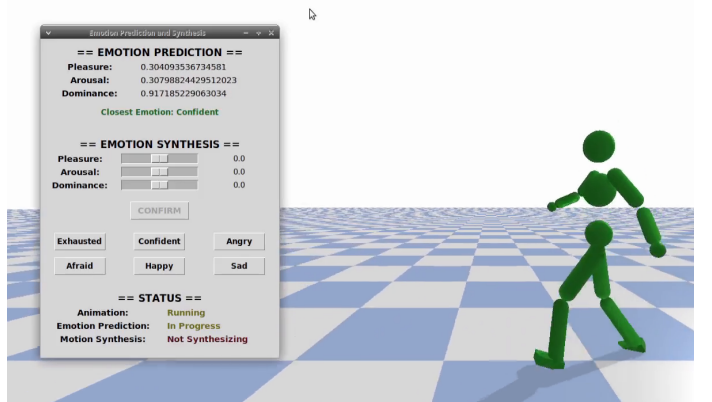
Emotion Prediction and Synthesis

== EMOTION PREDICTION ==

| Pleasure: | 0.304093536734581 |
|---|---|
| Arousal: | 0.30798824429512023 |
| Dominance: | 0.917185229063034 |

Closest Emotion: Confident

== EMOTION SYNTHESIS ==

| Pleasure: | 0.0 |
|---|---|
| Arousal: | 0.0 |
| Dominance: | 0.0 |

CONFIRM

Exhausted Confident Angry
Afraid Happy Sad

== STATUS ==

| Animation: | Running |
|---|---|
| Emotion Prediction: | In Progress |
| Motion Synthesis: | Not Synthesizing |